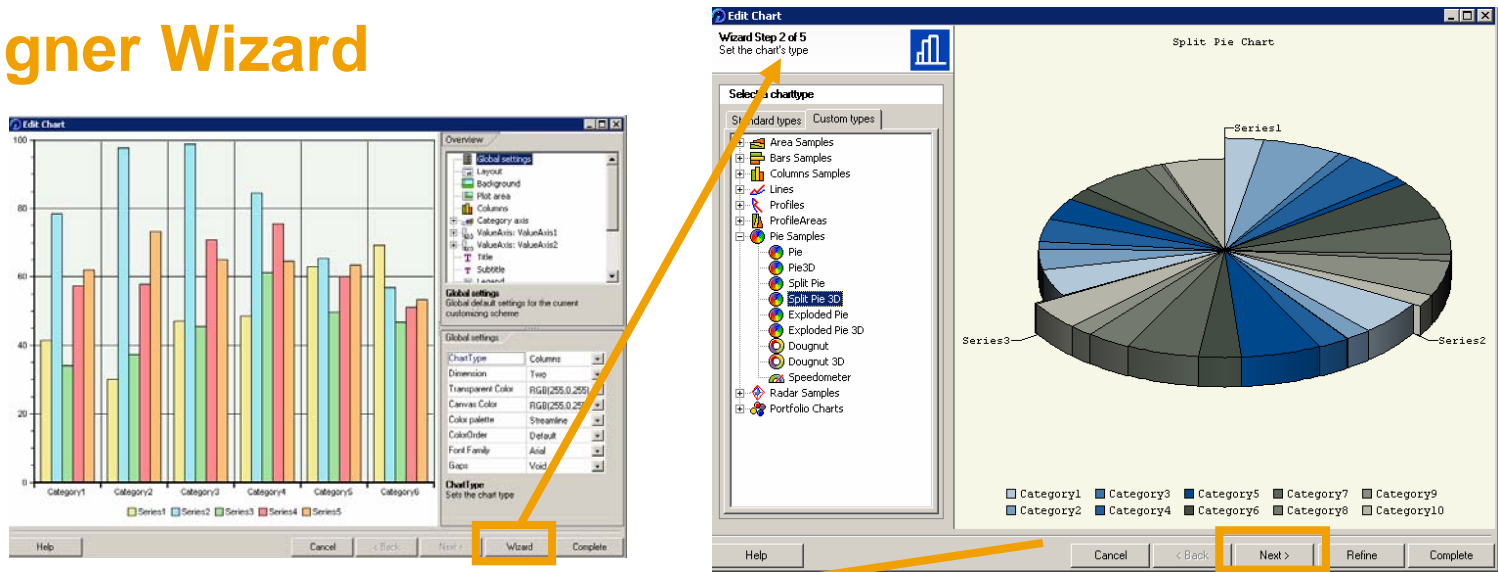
gner Wizard

Edit Chart

100
80
60
40
20
0

Category1 Category2 Category3 Category4 Category5 Category6

Series1 Series2 Series3 Series4 Series5

Overview

Global settings
Layout
Background
Plot area
Columns
Category axis
ValueAxis: ValueAxis1
ValueAxis: ValueAxis2
Title
Subtitle
Legend

Global settings
Global default settings for the current customizing scheme

Global settings

| ChartType | Columns |
|---|---|
| Dimension | Two |
| Transparent Color | RGB(255,0,255) |
| Canvas Color | RGB(255,0,255) |
| Color palette | Streamline |
| ColorOrder | Default |
| Font Family | Arial |
| Gaps | Void |

ChartType
Sets the chart type

Help Cancel < Back Next > Wizard Complete

Edit Chart

Wizard Step 2 of 5
Set the chart's type

Select a charttype

Standard types Custom types

Area Samples
Bars Samples
Columns Samples
Lines
Profiles
ProfileAreas
Pie Samples
Pie
Pie3D
Split Pie
Split Pie 3D
Exploded Pie
Exploded Pie 3D
Dougnut
Dougnut 3D
Speedometer
Radar Samples
Portfolio Charts

Split Pie Chart

Series1
Series3
Series2

Category1 Category3 Category5 Category7 Category9
Category2 Category4 Category6 Category8 Category10

Help Cancel < Back Next > Refine Complete